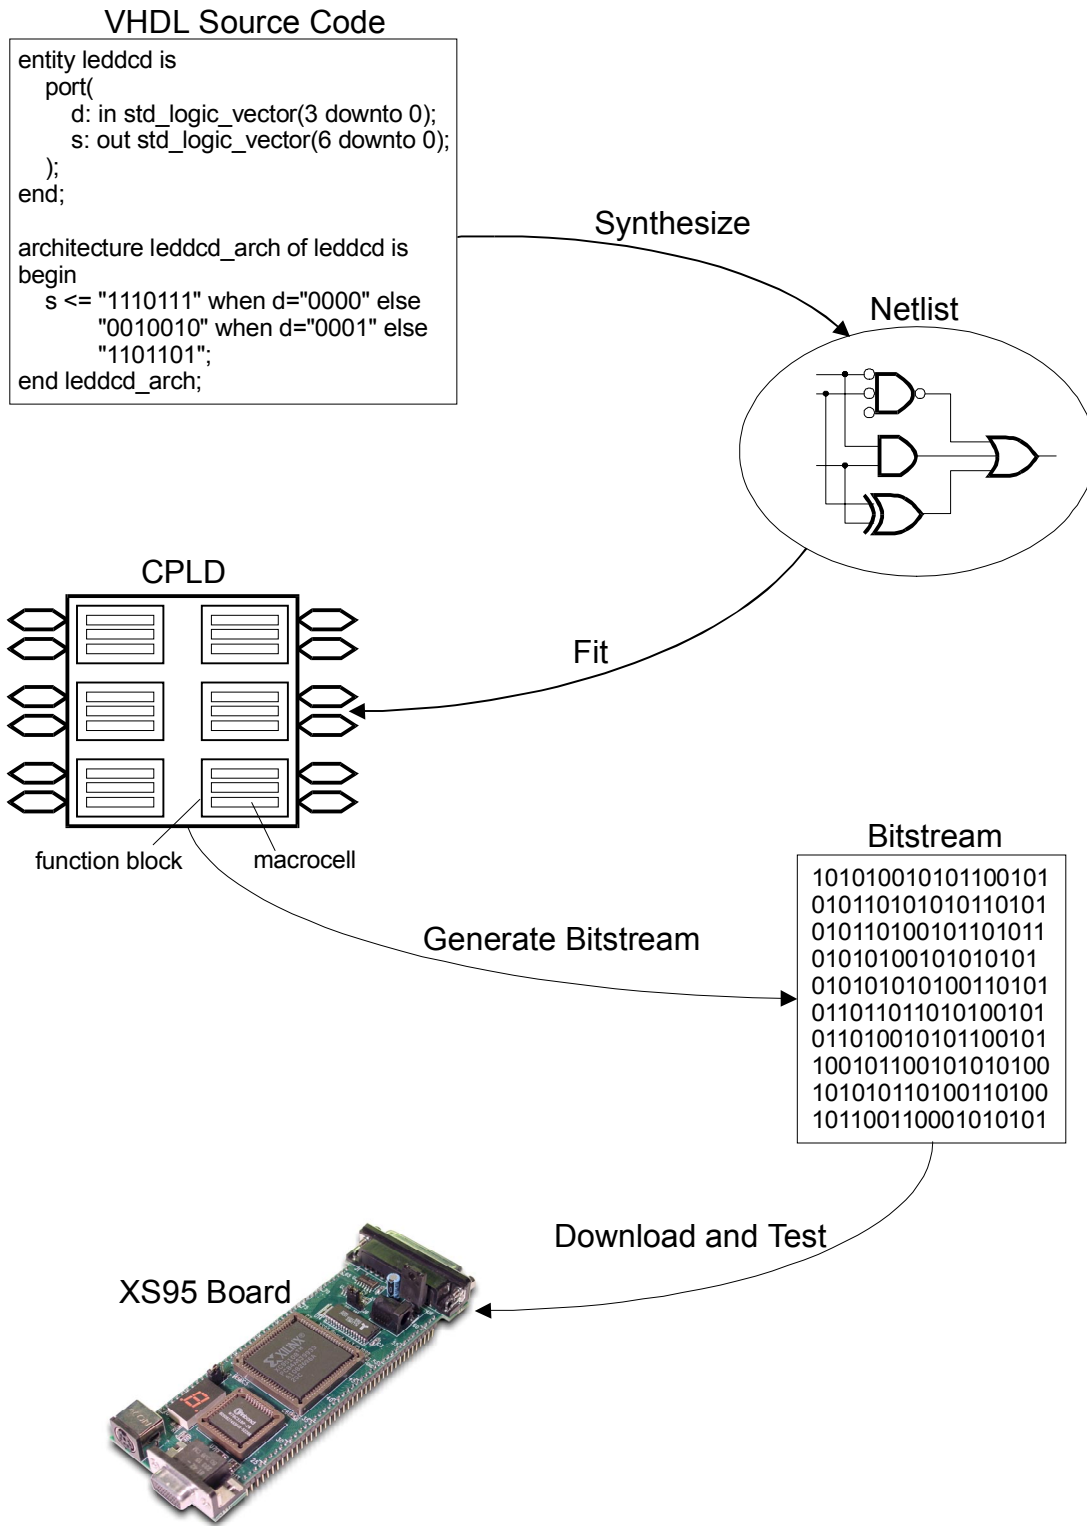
VHDL Source Code

entity leddcd is
port(
d: in std_logic_vector(3 downto 0);
s: out std_logic_vector(6 downto 0);
);
end;

architecture leddcd_arch of leddcd is
begin
s <= "1110111" when d="0000" else
"0010010" when d="0001" else
"1101101";
end leddcd_arch;

Synthesize

Netlist

CPLD

Fit

function block

macrocell

Bitstream

101010010101100101
010110101010110101
010110100101101011
01010100101010101
010101010100110101
011011011010100101
011010010101100101
100101100101010100
101010110100110100
101100110001010101

Generate Bitstream

Download and Test

XS95 Board